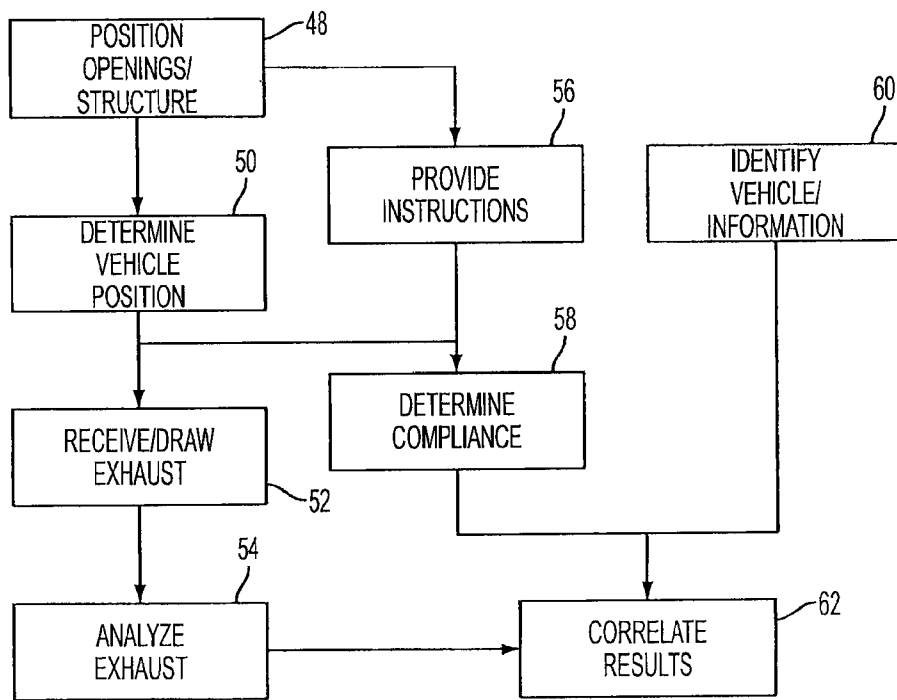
POSITION OPENINGS/ STRUCTURE
48

56
PROVIDE INSTRUCTIONS

60
IDENTIFY VEHICLE/ INFORMATION

50
DETERMINE VEHICLE POSITION

58
DETERMINE COMPLIANCE

RECEIVE/DRAW EXHAUST
52

54
ANALYZE EXHAUST

CORRELATE RESULTS
62